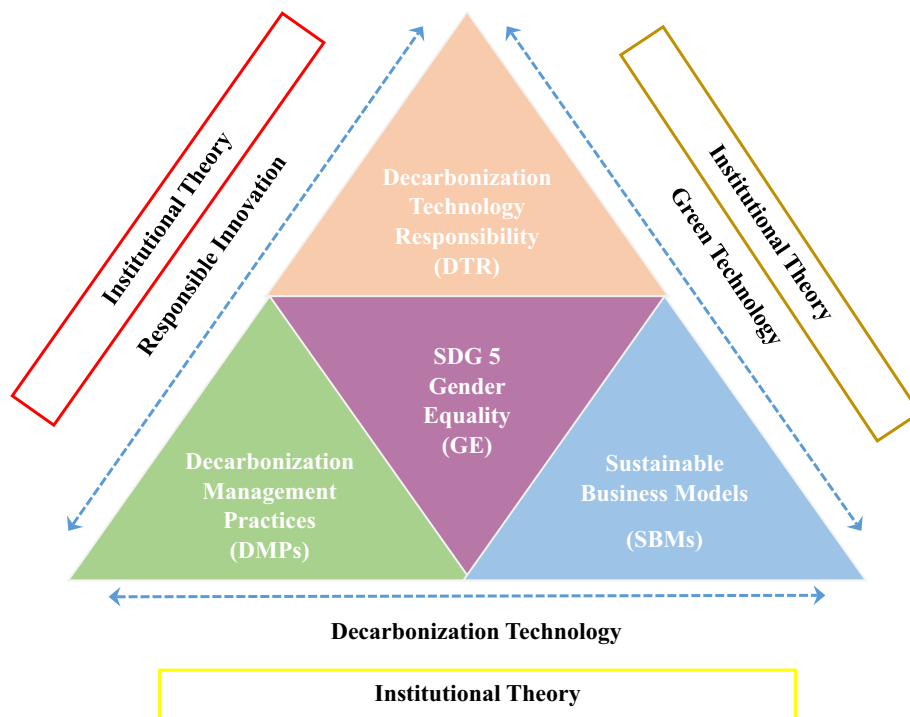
Institutional Theory
Responsible Innovation

Decarbonization Technology Responsibility (DTR)

Institutional Theory
Green Technology

SDG 5 Gender Equality (GE)

Decarbonization Management Practices (DMPs)

Sustainable Business Models

(SBMs)

Decarbonization Technology

Institutional Theory